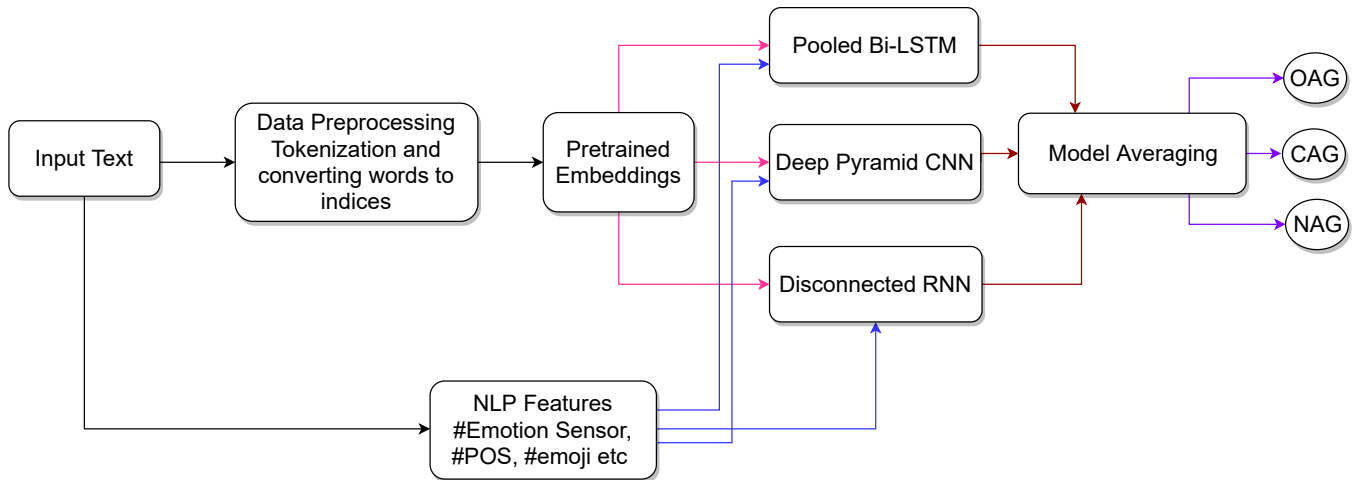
Input Text

Data Preprocessing Tokenization and converting words to indices

Pretrained Embeddings

Pooled Bi-LSTM

Deep Pyramid CNN

Disconnected RNN

Model Averaging

OAG

CAG

NAG

NLP Features #Emotion Sensor, #POS, #emoji etc